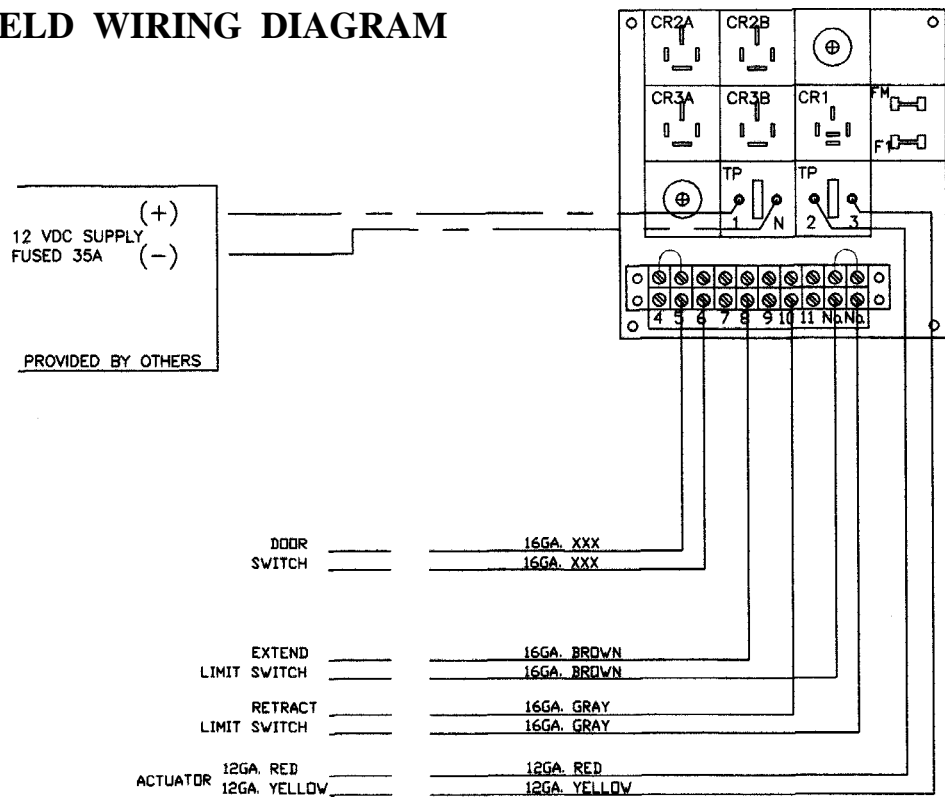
ELD WIRING DIAGRAM

CR2A
CR2B
CR3A
CR3B
CR1
FM
F1
TP
TP
1
N
2
3

(+)
12 VDC SUPPLY
FUSED 35A
(−)

PROVIDED BY OTHERS

4 5 6 7 8 9 10 11 Nb Nb

DOOR
SWITCH
16GA. XXX
16GA. XXX

EXTEND
LIMIT SWITCH
16GA. BROWN
16GA. BROWN

RETRACT
LIMIT SWITCH
16GA. GRAY
16GA. GRAY

ACTUATOR
12GA. RED
12GA. YELLOW
12GA. RED
12GA. YELLOW